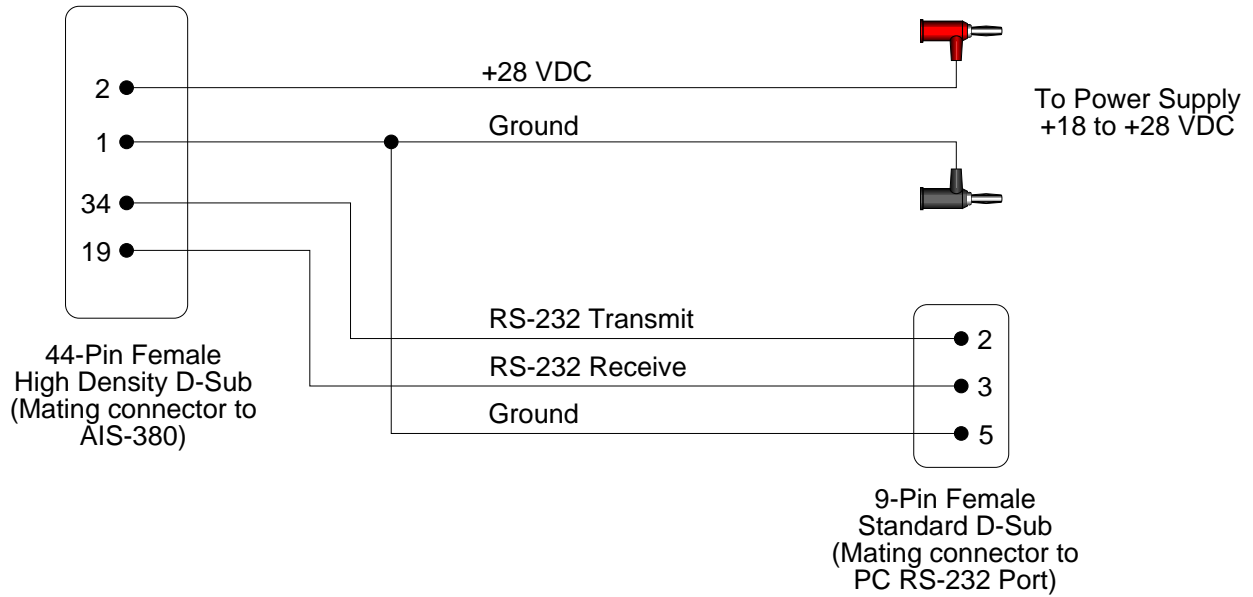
2
1
34
19

+28 VDC

Ground

To Power Supply
+18 to +28 VDC

RS-232 Transmit

RS-232 Receive

Ground

2
3
5

44-Pin Female
High Density D-Sub
(Mating connector to
AIS-380)

9-Pin Female
Standard D-Sub
(Mating connector to
PC RS-232 Port)